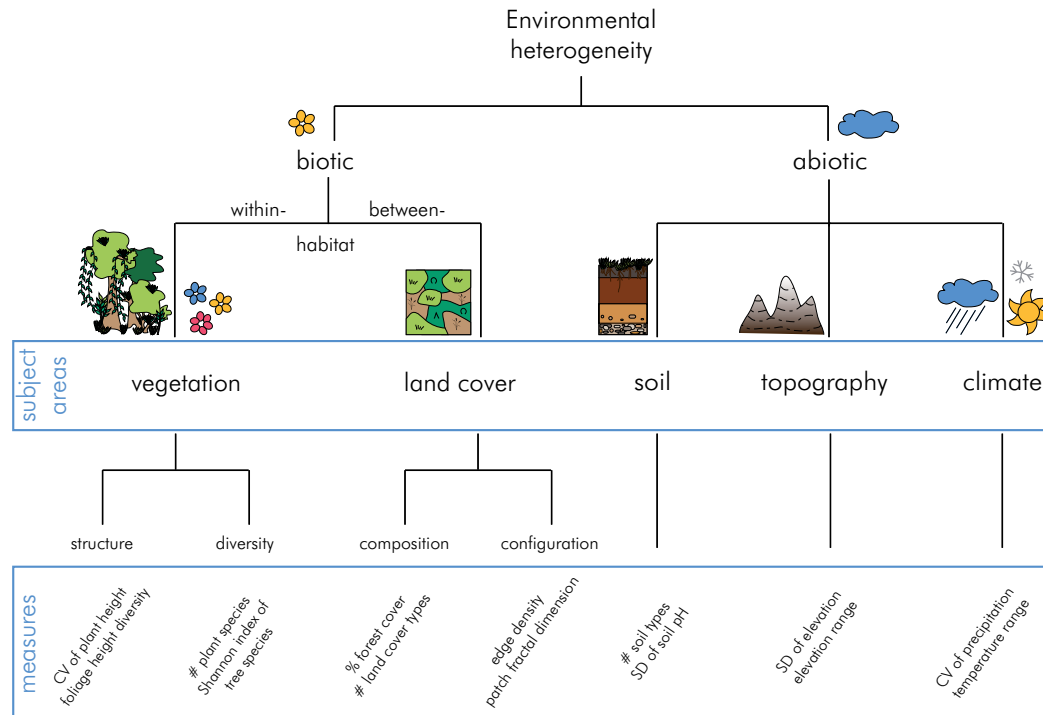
Environmental heterogeneity

biotic

abiotic

within-

between-

habitat

subject areas

vegetation

land cover

soil

topography

climate

structure

diversity

composition

configuration

measures

CV of plant height
foliage height diversity

# plant species
Shannon index of tree species

% forest cover
# land cover types

edge density
patch fractal dimension

# soil types
SD of soil pH

SD of elevation
elevation range

CV of precipitation
temperature range